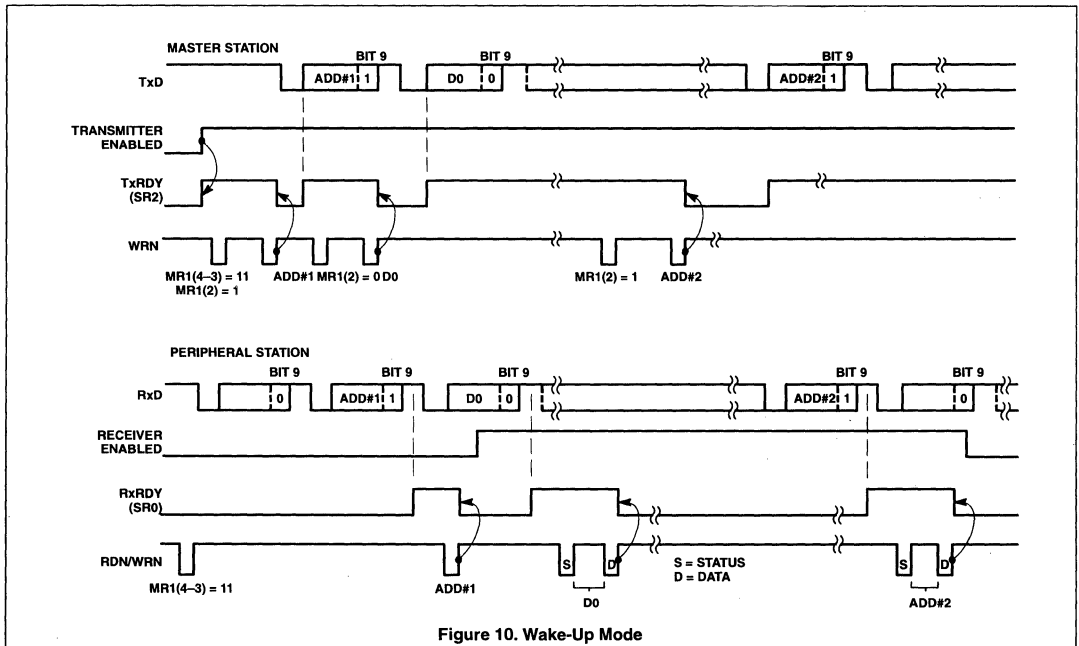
MASTER STATION

BIT 9 BIT 9 BIT 9

TxD ADD#1 1 D0 0 ADD#2 1

TRANSMITTER ENABLED

TxRDY (SR2)

WRN

MR1(4–3) = 11
MR1(2) = 1

ADD#1 MR1(2) = 0 D0

MR1(2) = 1 ADD#2

PERIPHERAL STATION

BIT 9 BIT 9 BIT 9 BIT 9 BIT 9

RxD 0 ADD#1 1 D0 0 ADD#2 1 0

RECEIVER ENABLED

RxRDY (SR0)

RDN/WRN

MR1(4–3) = 11

ADD#1

S D

D0

S = STATUS
D = DATA

S D

ADD#2

Figure 10. Wake-Up Mode